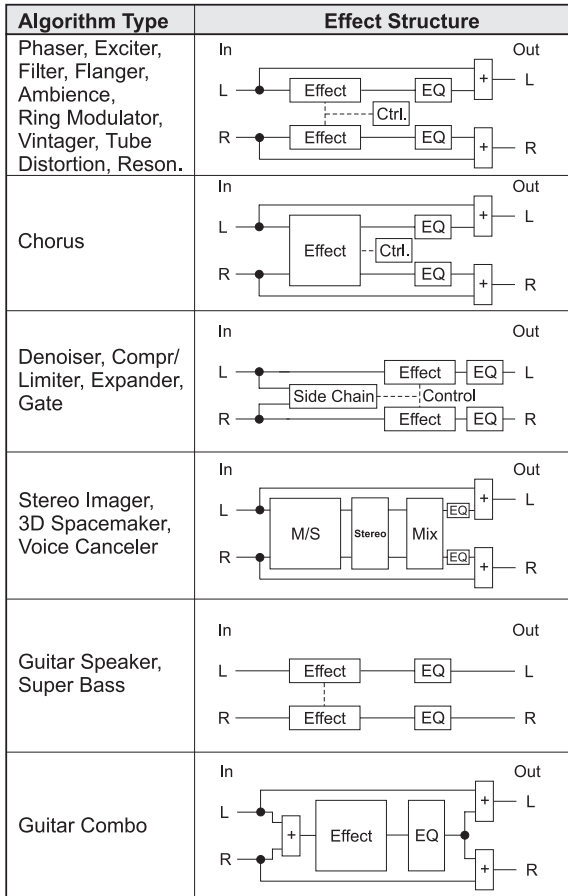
| Algorithm Type | Effect Structure |
|---|---|
| Phaser, Exciter, Filter, Flanger, Ambience, Ring Modulator, Vintager, Tube Distortion, Reson. | In Out L Effect EQ + L Ctrl. R Effect EQ + R |
| Chorus | In Out L EQ + L Effect Ctrl. R EQ + R |
| Denoiser, Compr/ Limiter, Expander, Gate | In Out L Effect EQ L Side Chain Control R Effect EQ R |
| Stereo Imager, 3D Spacemaker, Voice Canceler | In Out L + L M/S Stereo Mix EQ EQ R + R |
| Guitar Speaker, Super Bass | In Out L Effect EQ L R Effect EQ R |
| Guitar Combo | In Out L + L + Effect EQ R + R |